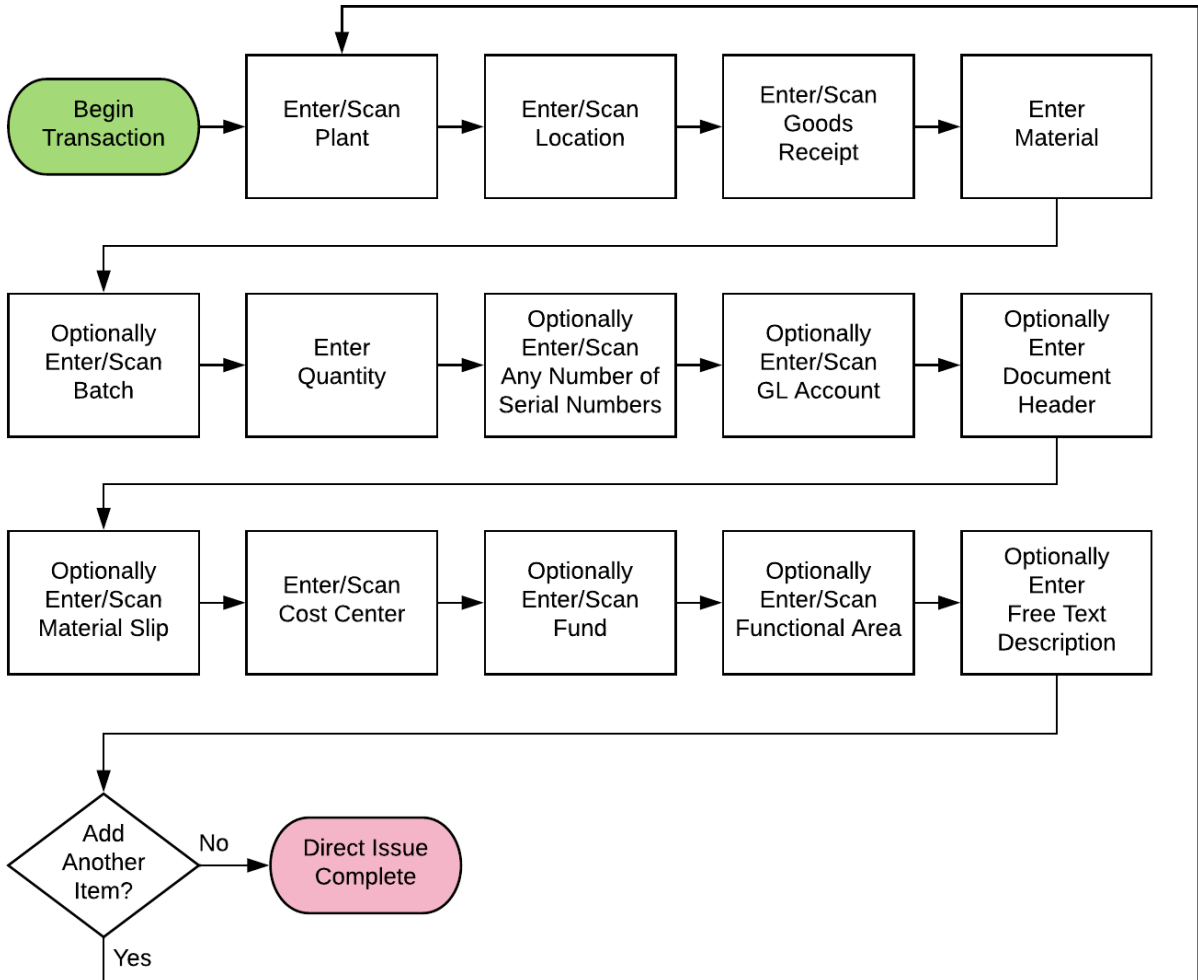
Begin Transaction

Enter/Scan Plant

Enter/Scan Location

Enter/Scan Goods Receipt

Enter Material

Optionally Enter/Scan Batch

Enter Quantity

Optionally Enter/Scan Any Number of Serial Numbers

Optionally Enter/Scan GL Account

Optionally Enter Document Header

Optionally Enter/Scan Material Slip

Enter/Scan Cost Center

Optionally Enter/Scan Fund

Optionally Enter/Scan Functional Area

Optionally Enter Free Text Description

Add Another Item?

No

Direct Issue Complete

Yes